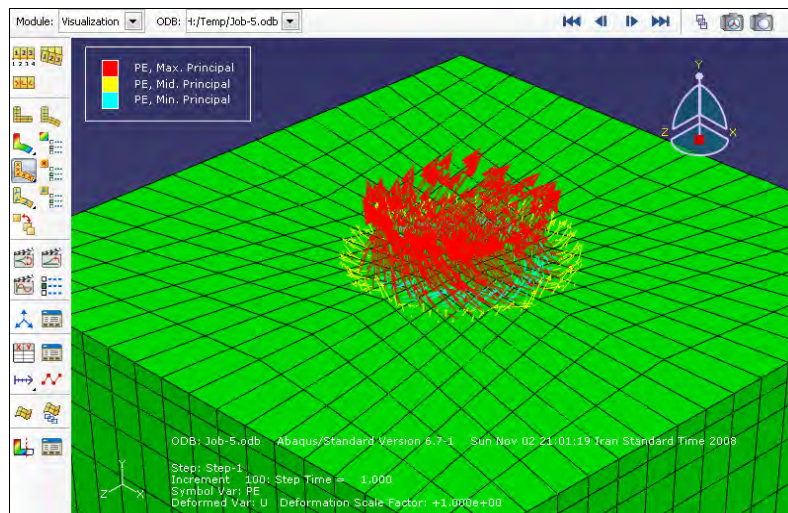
Module: Visualization ODB: H:/Temp/Job-5.odb

PE, Max. Principal
PE, Mid. Principal
PE, Min. Principal

Y
Z X

ODB: Job-5.odb Abaqus/Standard Version 6.7-1 Sun Nov 02 21:01:19 Iran Standard Time 2008

Step: Step-1
Increment 100: Step Time = 1.000
Symbol Var: PE
Deformed Var: U Deformation Scale Factor: +1.000e+00

Y
Z X